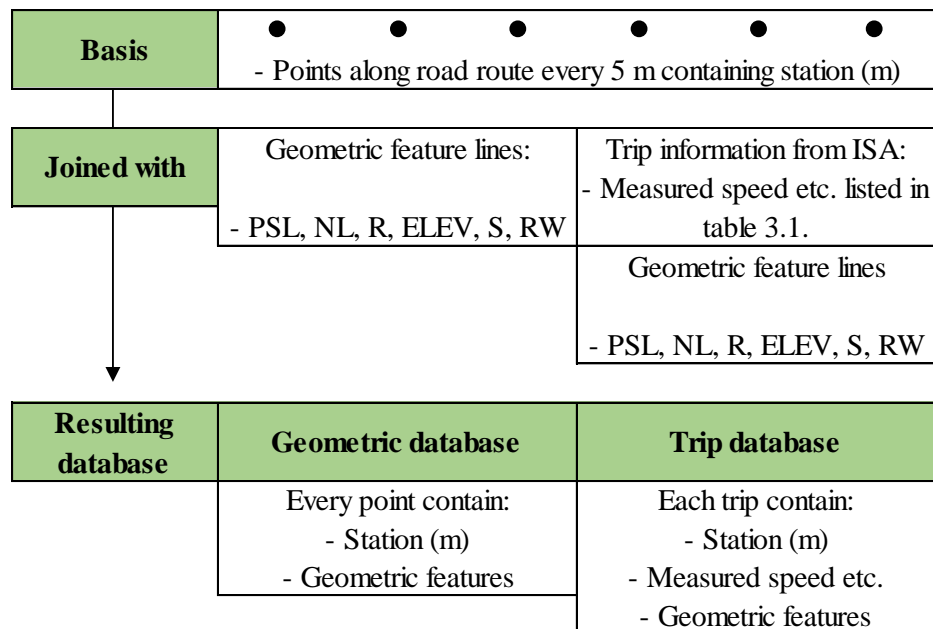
Basis

- Points along road route every 5 m containing station (m)

Joined with

Geometric feature lines:

- PSL, NL, R, ELEV, S, RW

Trip information from ISA:
- Measured speed etc. listed in table 3.1.

Geometric feature lines

- PSL, NL, R, ELEV, S, RW

Resulting database

Geometric database

Every point contain:
- Station (m)
- Geometric features

Trip database

Each trip contain:
- Station (m)
- Measured speed etc.
- Geometric features